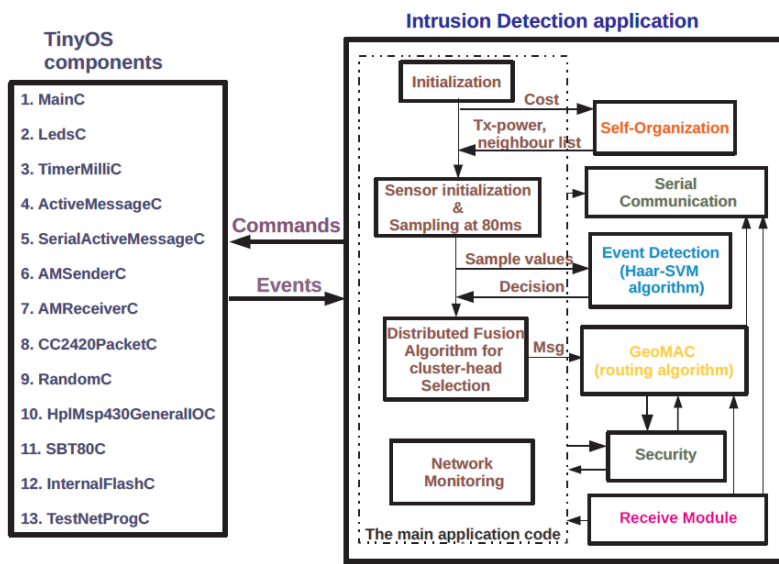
TinyOS components

1. MainC
2. LedsC
3. TimerMilliC
4. ActiveMessageC
5. SerialActiveMessageC
6. AMSenderC
7. AMReceiverC
8. CC2420PacketC
9. RandomC
10. HplMsp430GeneralIOC
11. SBT80C
12. InternalFlashC
13. TestNetProgC

Commands

Events

Intrusion Detection application

Initialization

Cost

Self-Organization

Tx-power, neighbour list

Sensor initialization & Sampling at 80ms

Serial Communication

Sample values

Event Detection (Haar-SVM algorithm)

Decision

Distributed Fusion Algorithm for cluster-head Selection

Msg

GeoMAC (routing algorithm)

Security

Network Monitoring

Receive Module

The main application code